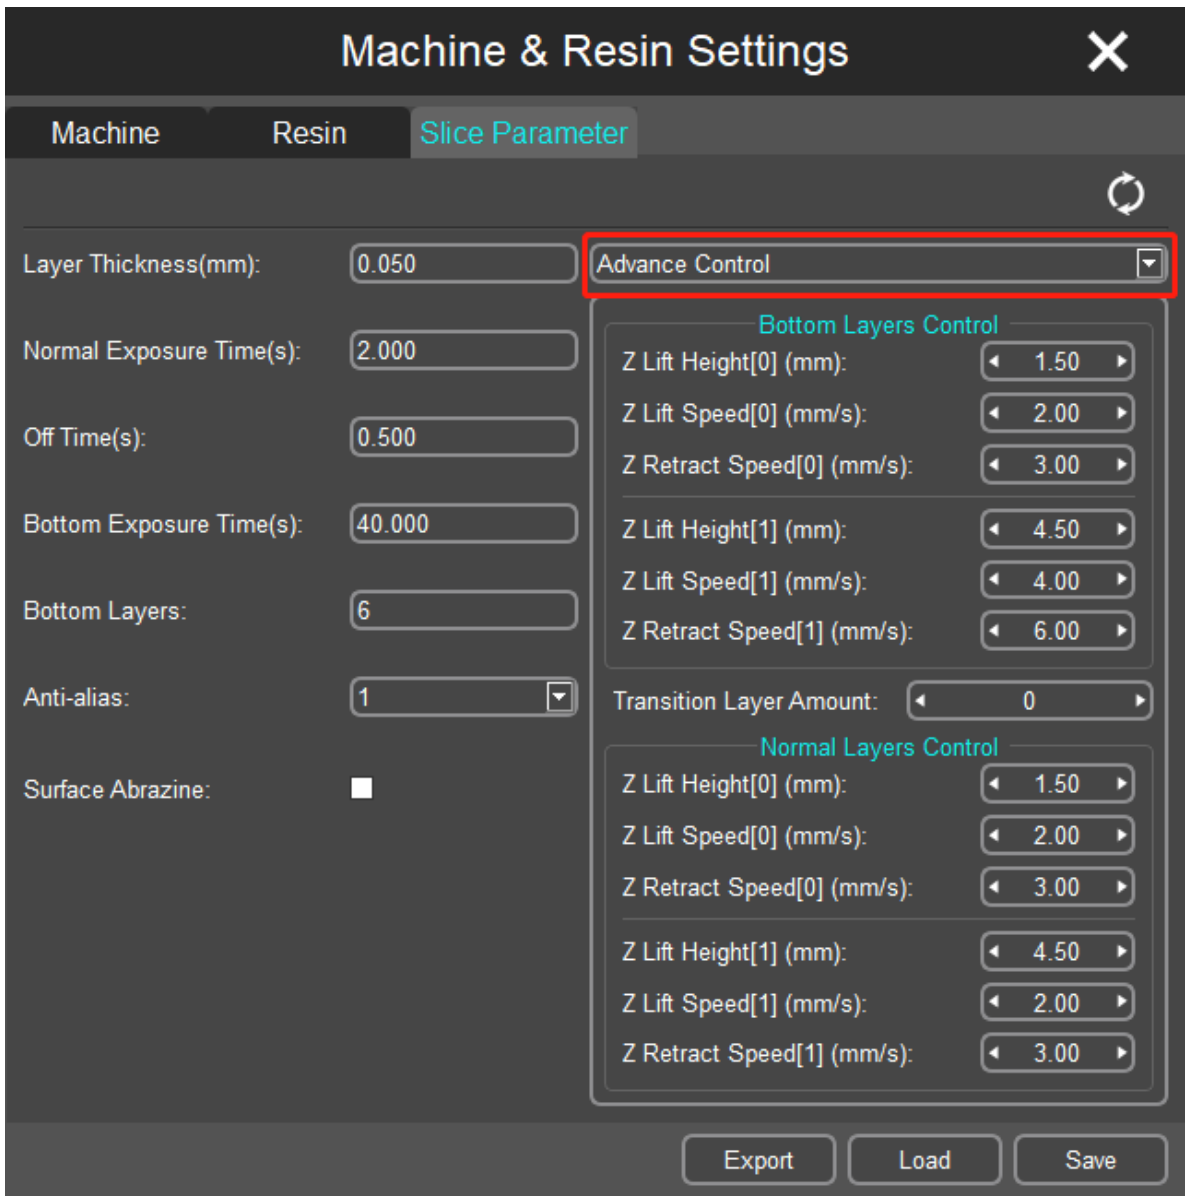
Machine & Resin Settings

Machine Resin Slice Parameter

Layer Thickness(mm): 0.050
Normal Exposure Time(s): 2.000
Off Time(s): 0.500
Bottom Exposure Time(s): 40.000
Bottom Layers: 6
Anti-alias: 1
Surface Abrazine:

Advance Control

Bottom Layers Control
Z Lift Height[0] (mm): 1.50
Z Lift Speed[0] (mm/s): 2.00
Z Retract Speed[0] (mm/s): 3.00
Z Lift Height[1] (mm): 4.50
Z Lift Speed[1] (mm/s): 4.00
Z Retract Speed[1] (mm/s): 6.00

Transition Layer Amount: 0

Normal Layers Control
Z Lift Height[0] (mm): 1.50
Z Lift Speed[0] (mm/s): 2.00
Z Retract Speed[0] (mm/s): 3.00
Z Lift Height[1] (mm): 4.50
Z Lift Speed[1] (mm/s): 2.00
Z Retract Speed[1] (mm/s): 3.00

Export Load Save